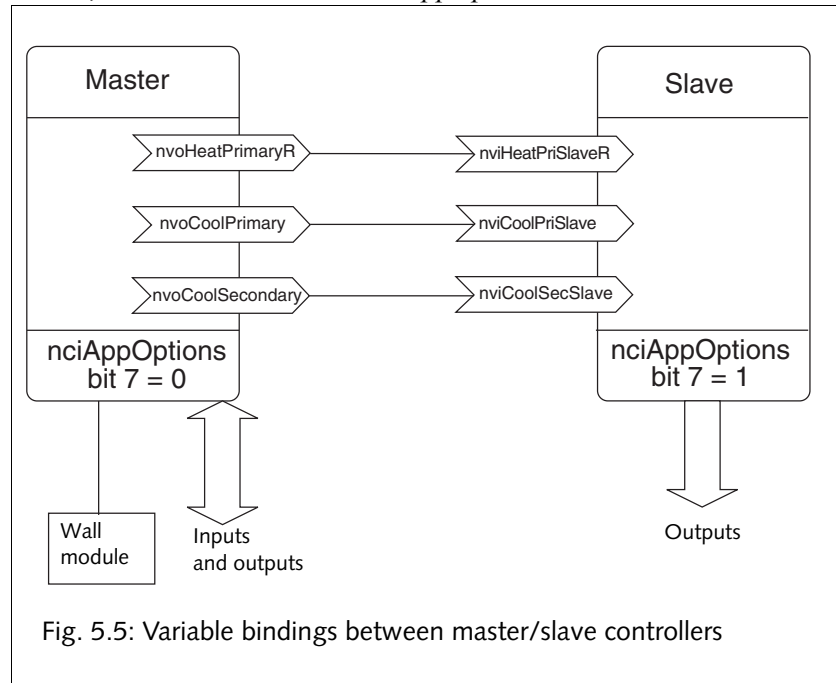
Master

Slave

nvoHeatPrimaryR

nviHeatPriSlaveR

nvoCoolPrimary

nviCoolPriSlave

nvoCoolSecondary

nviCoolSecSlave

nciAppOptions
bit 7 = 0

nciAppOptions
bit 7 = 1

Wall module

Inputs and outputs

Outputs

Fig. 5.5: Variable bindings between master/slave controllers